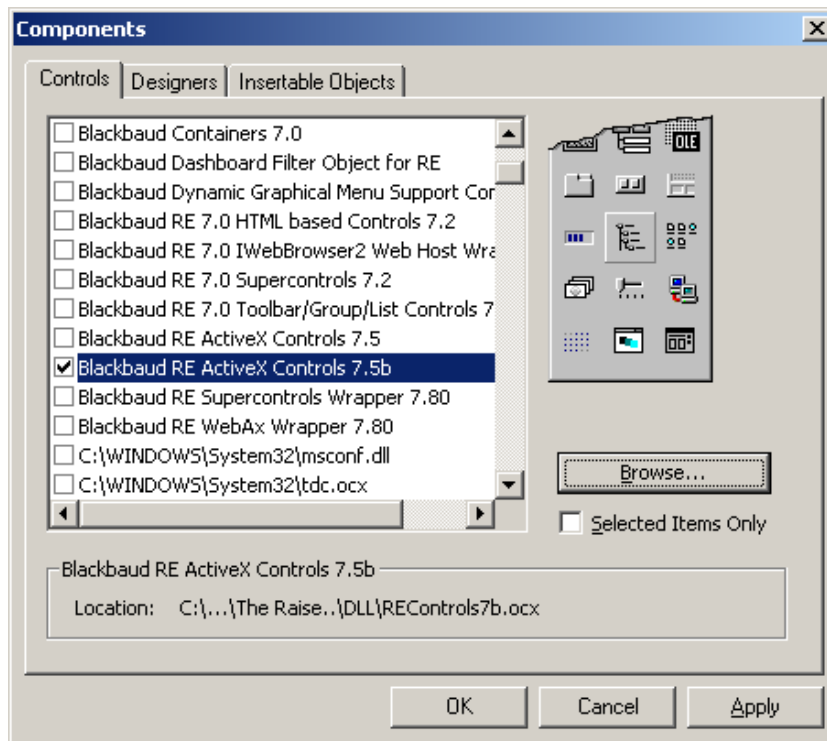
Components

Controls
Designers
Insertable Objects

Blackbaud Containers 7.0
Blackbaud Dashboard Filter Object for RE
Blackbaud Dynamic Graphical Menu Support Co
Blackbaud RE 7.0 HTML based Controls 7.2
Blackbaud RE 7.0 IWebBrowser2 Web Host Wra
Blackbaud RE 7.0 Supercontrols 7.2
Blackbaud RE 7.0 Toolbar/Group/List Controls 7
Blackbaud RE ActiveX Controls 7.5
Blackbaud RE ActiveX Controls 7.5b
Blackbaud RE Supercontrols Wrapper 7.80
Blackbaud RE WebAx Wrapper 7.80
C:\WINDOWS\System32\msconf.dll
C:\WINDOWS\System32\tdc.ocx

OLE

Browse...

Selected Items Only

Blackbaud RE ActiveX Controls 7.5b

Location: C:\...\The Raise..\DLL\REControls7b.ocx

OK
Cancel
Apply